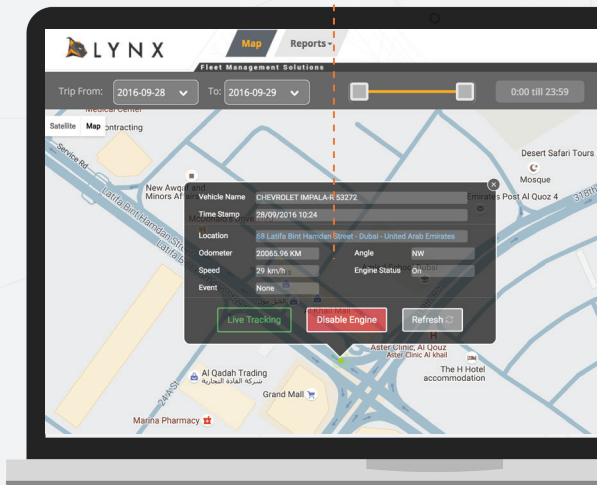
LYNX

Map

Reports

Fleet Management Solutions

Trip From: 2016-09-28

To: 2016-09-29

0:00 till 23:59

Medical Center

Satellite Map

Contracting

Service Rd

New Awqaf and Minors Af

Latifa Bint Hamdan St

Desert Safari Tours

Mosque

Emirates Post Al Quoz 4

Vehicle Name CHEVROLET IMPALA-R 53272

Time Stamp 28/09/2016 10:24

Location 68 Latifa Bint Hamdan Street - Dubai - United Arab Emirates

Odometer 20065.96 KM

Angle NW

Speed 29 km/h

Engine Status On

Event None

Live Tracking

Disable Engine

Refresh

Aster Clinic, Al Qoz

Aster Clinic Al khail

The H Hotel accommodation

Al Qadah Trading

شركة القادة التجارية

Grand Mall

Marina Pharmacy